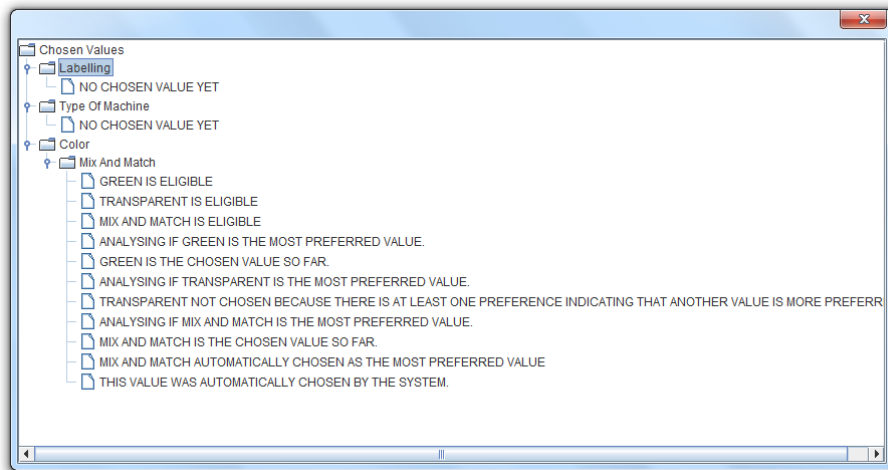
Chosen Values
Labelling
NO CHOSEN VALUE YET
Type Of Machine
NO CHOSEN VALUE YET
Color
Mix And Match
GREEN IS ELIGIBLE
TRANSPARENT IS ELIGIBLE
MIX AND MATCH IS ELIGIBLE
ANALYSING IF GREEN IS THE MOST PREFERRED VALUE.
GREEN IS THE CHOSEN VALUE SO FAR.
ANALYSING IF TRANSPARENT IS THE MOST PREFERRED VALUE.
TRANSPARENT NOT CHOSEN BECAUSE THERE IS AT LEAST ONE PREFERENCE INDICATING THAT ANOTHER VALUE IS MORE PREFERR
ANALYSING IF MIX AND MATCH IS THE MOST PREFERRED VALUE.
MIX AND MATCH IS THE CHOSEN VALUE SO FAR.
MIX AND MATCH AUTOMATICALLY CHOSEN AS THE MOST PREFERRED VALUE
THIS VALUE WAS AUTOMATICALLY CHOSEN BY THE SYSTEM.